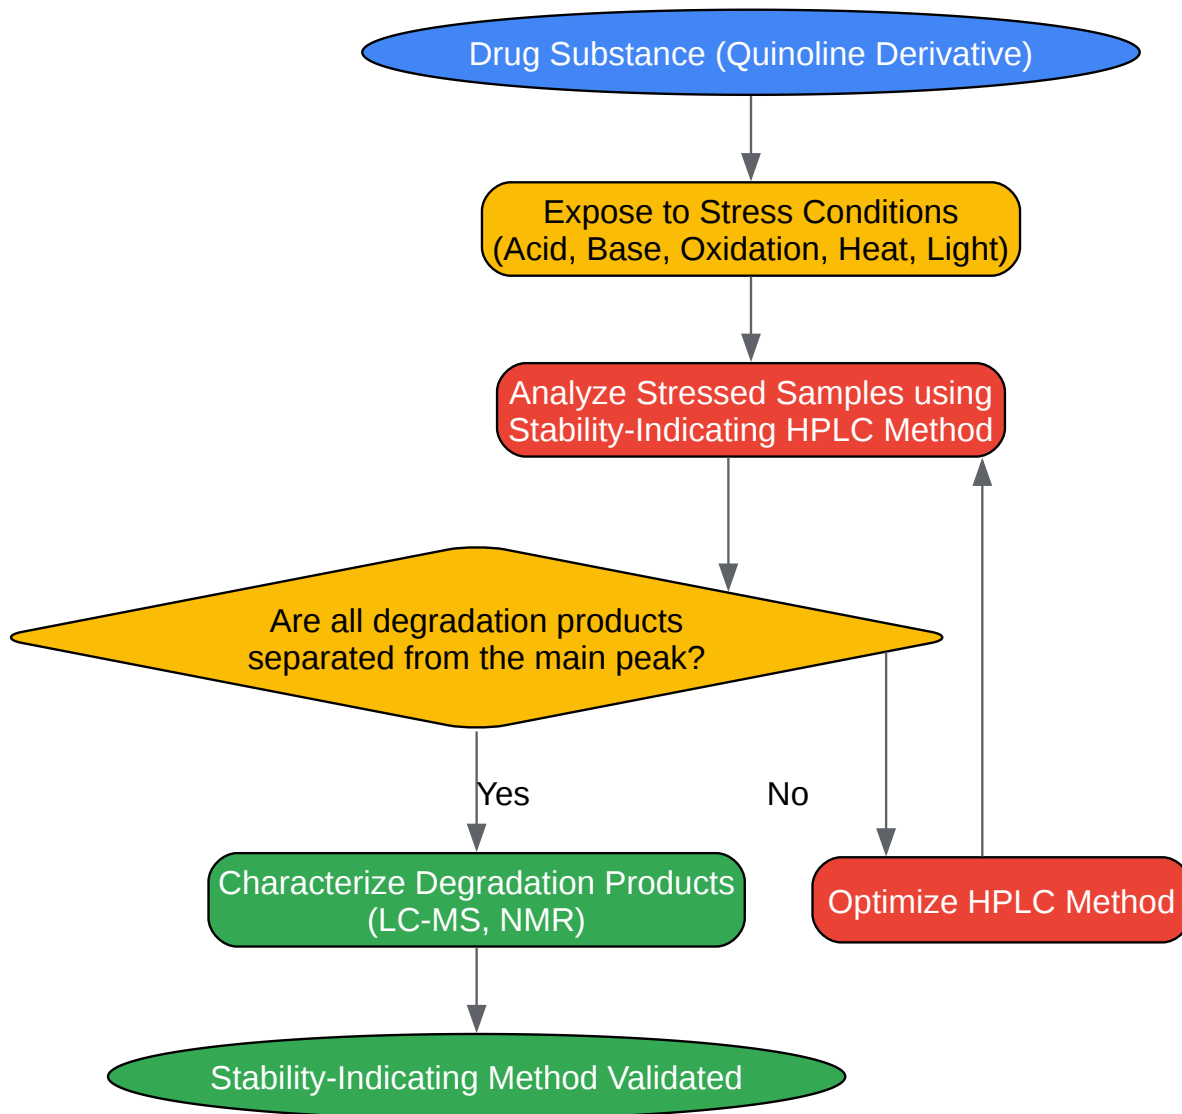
Drug Substance (Quinoline Derivative)

Expose to Stress Conditions
(Acid, Base, Oxidation, Heat, Light)

Analyze Stressed Samples using
Stability-Indicating HPLC Method

Are all degradation products
separated from the main peak?

Yes

No

Characterize Degradation Products
(LC-MS, NMR)

Optimize HPLC Method

Stability-Indicating Method Validated